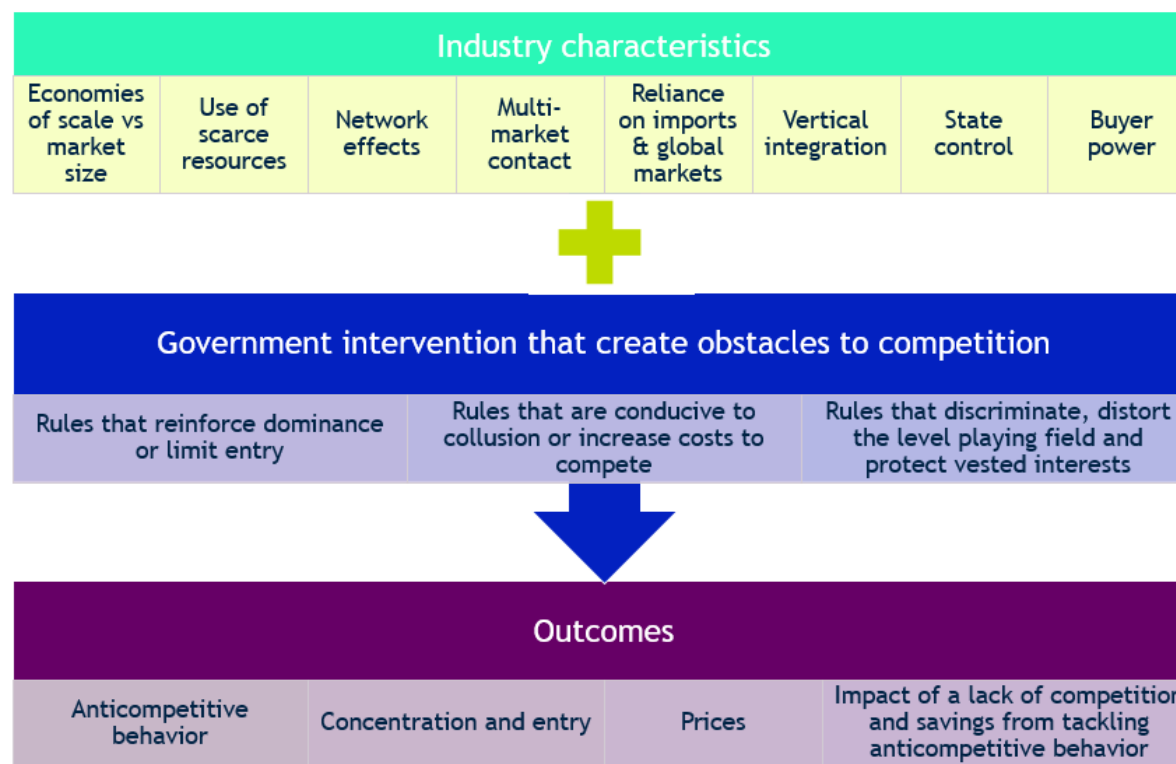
Industry characteristics

| Economies of scale vs market size | Use of scarce resources | Network effects | Multi-market contact | Reliance on imports & global markets | Vertical integration | State control | Buyer power |
|---|---|---|---|---|---|---|---|

Government intervention that create obstacles to competition

| Rules that reinforce dominance or limit entry | Rules that are conducive to collusion or increase costs to compete | Rules that discriminate, distort the level playing field and protect vested interests |
|---|---|---|

Outcomes

| Anticompetitive behavior | Concentration and entry | Prices | Impact of a lack of competitio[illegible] and savings from tackling anticompetitive behavior |
|---|---|---|---|